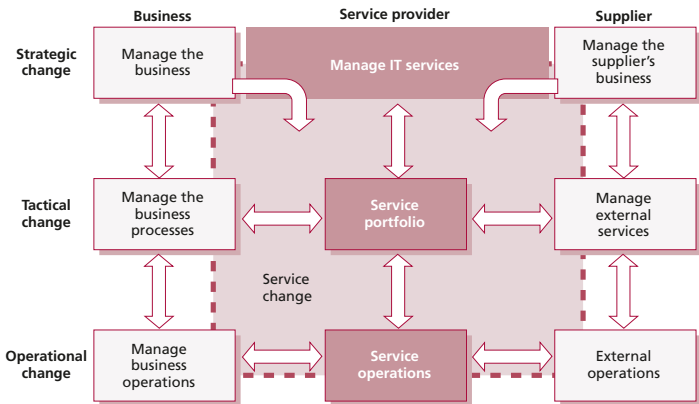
Business

Service provider

Supplier

Strategic change

Manage the business

Manage IT services

Manage the supplier's business

Tactical change

Manage the business processes

Service portfolio

Manage external services

Service change

Operational change

Manage business operations

Service operations

External operations